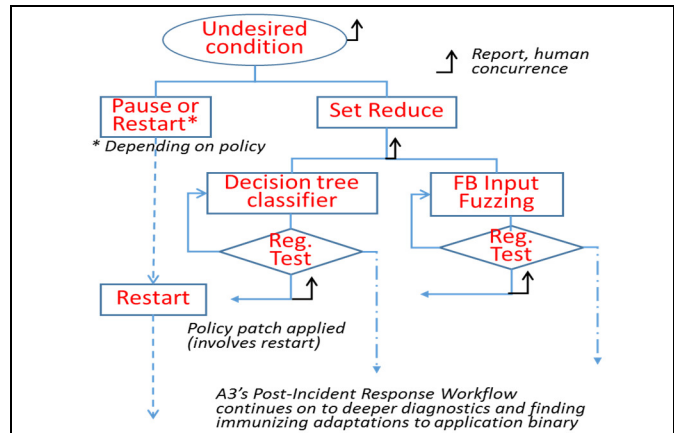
Undesired condition

Report, human concurrence

Pause or Restart*

* Depending on policy

Set Reduce

Decision tree classifier

FB Input Fuzzing

Reg. Test

Reg. Test

Restart

Policy patch applied (involves restart)

A3's Post-Incident Response Workflow continues on to deeper diagnostics and finding immunizing adaptations to application binary